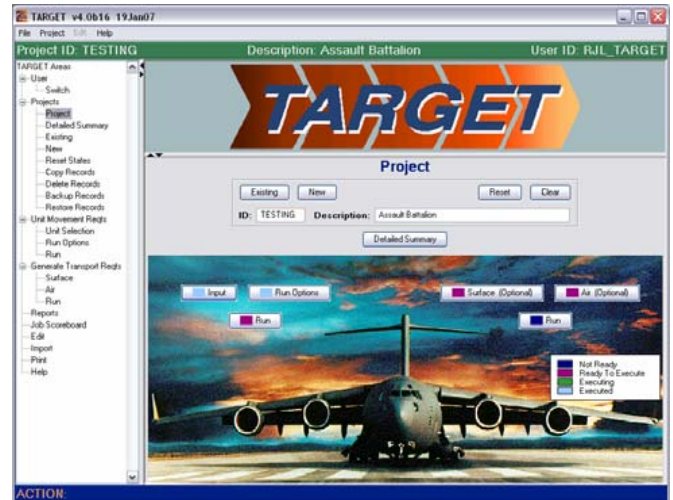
TARGET v4.0b16 19Jan07

File Project Edit Help

Project ID: TESTING Description: Assault Battalion User ID: RJL_TARGET

TARGET Areas
User
Switch
Projects
Project
Detailed Summary
Existing
New
Reset States
Copy Records
Delete Records
Backup Records
Restore Records
Unit Movement Reqts
Unit Selection
Run Options
Run
Generate Transport Reqts
Surface
Air
Run
Reports
Job Scoreboard
Edit
Import
Print
Help

TARGET

Project

Existing New Reset Clear

ID: TESTING Description: Assault Battalion

Detailed Summary

Input Run Options Surface (Optional) Air (Optional)

Run Run

Not Ready
Ready To Execute
Executing
Executed

ACTION: